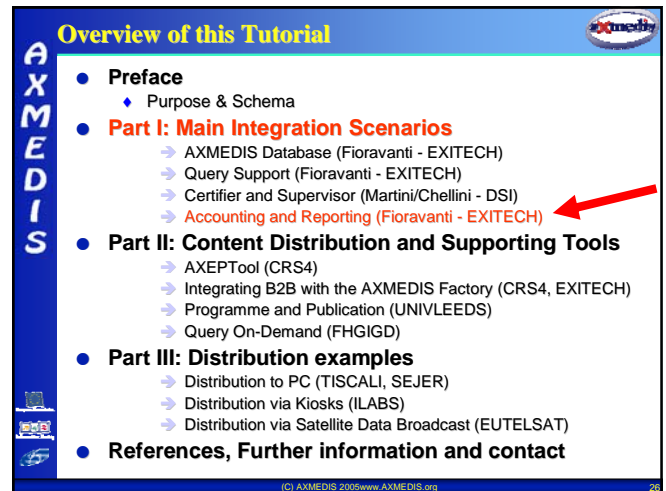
Overview of this Tutorial

axmedis

AXMEDIS

Preface
Purpose & Schema

Part I: Main Integration Scenarios
AXMEDIS Database (Fioravanti - EXITECH)
Query Support (Fioravanti - EXITECH)
Certifier and Supervisor (Martini/Chellini - DSI)
Accounting and Reporting (Fioravanti - EXITECH)

Part II: Content Distribution and Supporting Tools
AXEPTool (CRS4)
Integrating B2B with the AXMEDIS Factory (CRS4, EXITECH)
Programme and Publication (UNIVLEEDS)
Query On-Demand (FHGIGD)

Part III: Distribution examples
Distribution to PC (TISCALI, SEJER)
Distribution via Kiosks (ILABS)
Distribution via Satellite Data Broadcast (EUTELSAT)

References, Further information and contact

(C) AXMEDIS 2005www.AXMEDIS.org

26